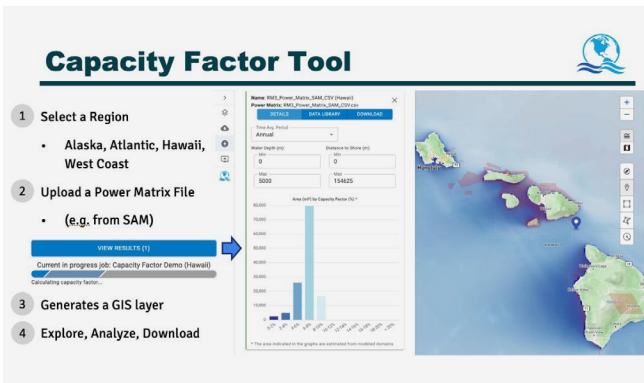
Capacity Factor Tool

1 Select a Region

- Alaska, Atlantic, Hawaii, West Coast

2 Upload a Power Matrix File

- (e.g. from SAM)

VIEW RESULTS (1)

Current in progress job: Capacity Factor Demo (Hawaii)

Calculating capacity factor...

3 Generates a GIS layer

4 Explore, Analyze, Download

Name: RM3_Power_Matrix_SAM_CSV (Hawaii)
Power Matrix: RM3_Power_Matrix_SAM_CSV.csv

DETAILS DATA LIBRARY DOWNLOAD

Time Avg. Period
Annual

Water Depth (m)
Min
0
Max
5000

Distance to Shore (m)
Min
0
Max
154625

Area (m²) by Capacity Factor (%) *

80,000
70,000
60,000
50,000
40,000
30,000
20,000
10,000
0

* The area indicated in the graphs are estimated from modeled domains

+
−